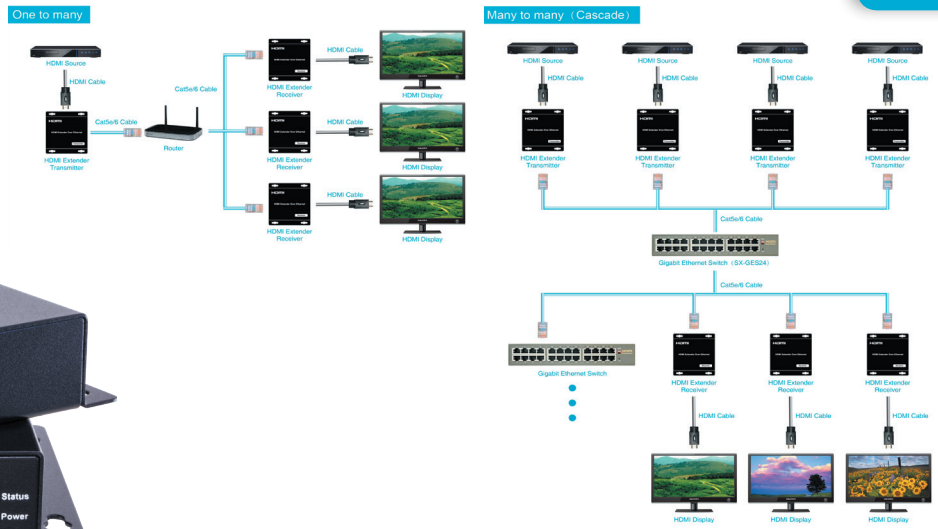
One to many

HDMI Source
HDMI Cable
HDMI Extender Transmitter
Cat5e/6 Cable
Router
Cat5e/6 Cable
HDMI Extender Receiver
HDMI Cable
HDMI Display
HDMI Extender Receiver
HDMI Cable
HDMI Display
HDMI Extender Receiver
HDMI Cable
HDMI Display

Status
Power

Many to many（Cascade）

HDMI Source
HDMI Cable
HDMI Extender Transmitter
HDMI Source
HDMI Cable
HDMI Extender Transmitter
HDMI Source
HDMI Cable
HDMI Extender Transmitter
HDMI Source
HDMI Cable
HDMI Extender Transmitter
Cat5e/6 Cable
Gigabit Ethernet Switch（SX-GES24）
Cat5e/6 Cable
Gigabit Ethernet Switch
HDMI Extender Receiver
HDMI Cable
HDMI Display
HDMI Extender Receiver
HDMI Cable
HDMI Display
HDMI Extender Receiver
HDMI Cable
HDMI Display